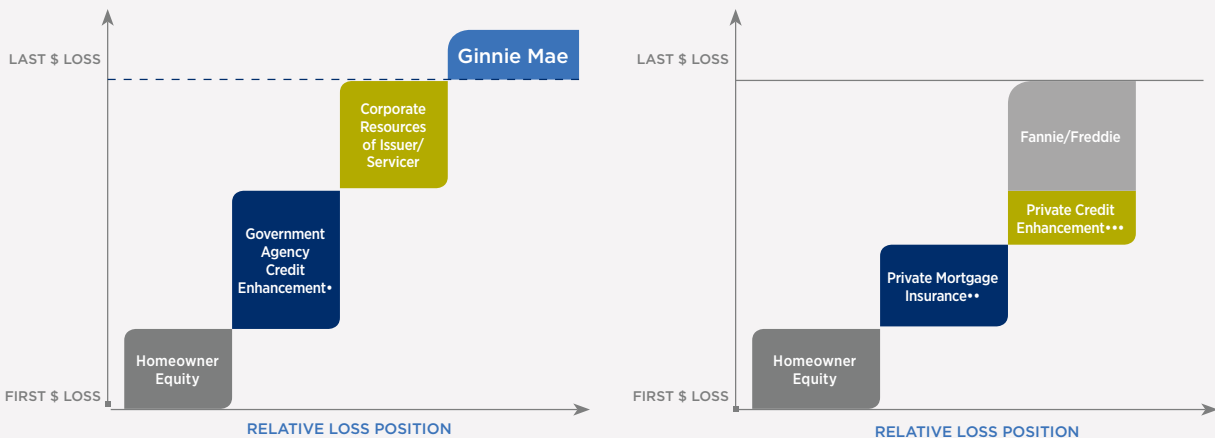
LAST $ LOSS

Ginnie Mae

Corporate Resources of Issuer/ Servicer

Government Agency Credit Enhancement•

Homeowner Equity

FIRST $ LOSS

RELATIVE LOSS POSITION

LAST $ LOSS

Fannie/Freddie

Private Credit Enhancement•••

Private Mortgage Insurance••

Homeowner Equity

FIRST $ LOSS

RELATIVE LOSS POSITION